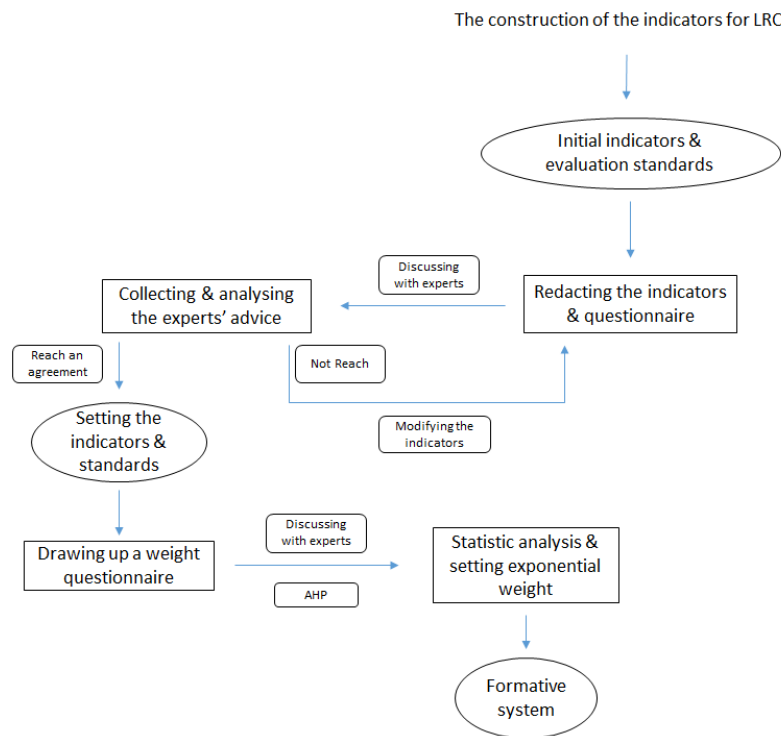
The construction of the indicators for LRC

Initial indicators & evaluation standards

Redacting the indicators & questionnaire

Discussing with experts

Collecting & analysing the experts' advice

Reach an agreement

Not Reach

Modifying the indicators

Setting the indicators & standards

Drawing up a weight questionnaire

Discussing with experts

AHP

Statistic analysis & setting exponential weight

Formative system